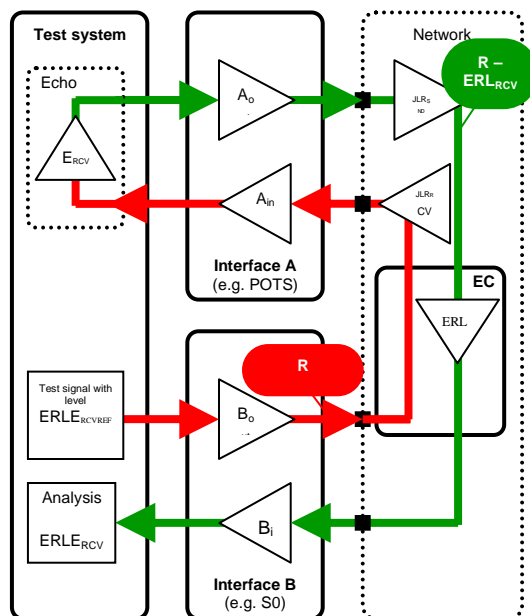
Test system

Echo

$E_{RCV}$

$A_o$

$A_{in}$

Interface A
(e.g. POTS)

Network

R – $ERL_{RCV}$

$JLR_{SND}$

$JLR_{RCV}$

EC

ERL

R

Test signal with level
$ERLE_{RCVREF}$

$B_o$

$B_i$

Analysis

$ERLE_{RCV}$

Interface B
(e.g. S0)